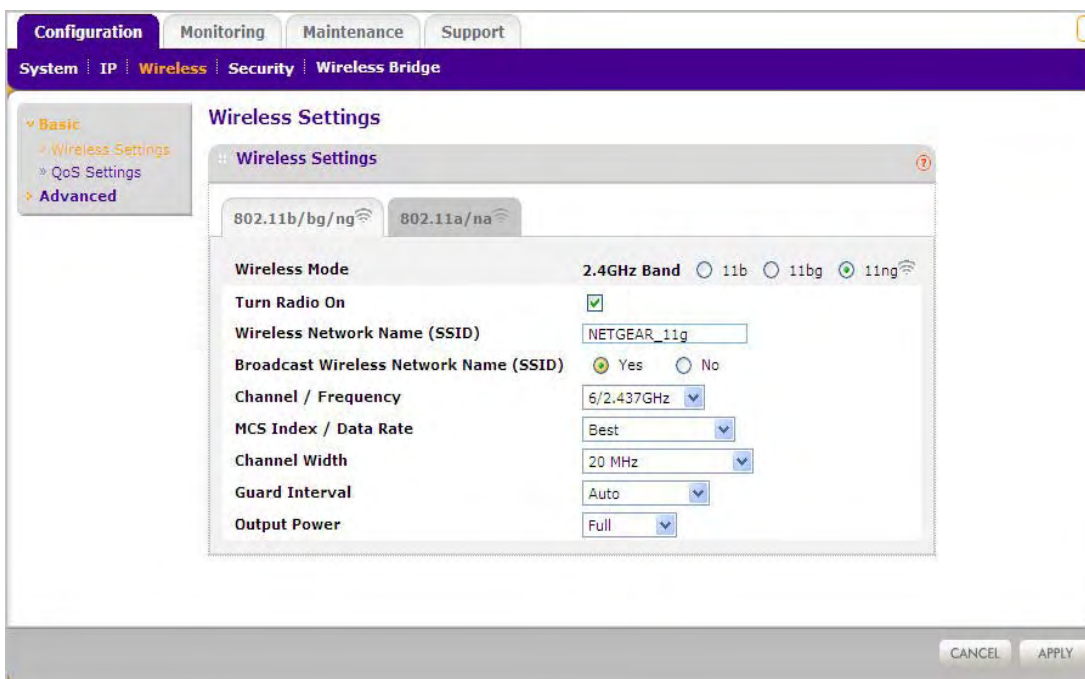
Configuration Monitoring Maintenance Support

System | IP | Wireless | Security | Wireless Bridge

» Basic
» Wireless Settings
» QoS Settings
» Advanced

Wireless Settings

Wireless Settings

802.11b/bg/ng 802.11a/na

| | |
|---|---|
| Wireless Mode | 2.4GHz Band ○ 11b ○ 11bg ⊙ 11ng |
| Turn Radio On | ☑ |
| Wireless Network Name (SSID) | NETGEAR_11g |
| Broadcast Wireless Network Name (SSID) | ⊙ Yes ○ No |
| Channel / Frequency | 6/2.437GHz |
| MCS Index / Data Rate | Best |
| Channel Width | 20 MHz |
| Guard Interval | Auto |
| Output Power | Full |

CANCEL APPLY